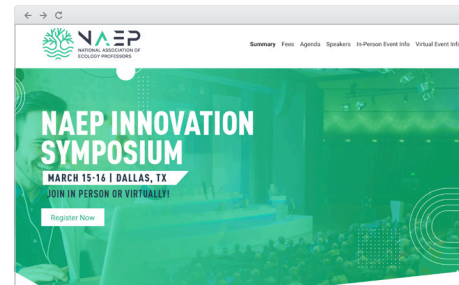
NAEP
NATIONAL ASSOCIATION OF ECOLOGY PROFESSORS

Summary Fees Agenda Speakers In-Person Event Info Virtual Event Info

NAEP INNOVATION SYMPOSIUM
MARCH 15-16 | DALLAS, TX
JOIN IN PERSON OR VIRTUALLY!

Register Now